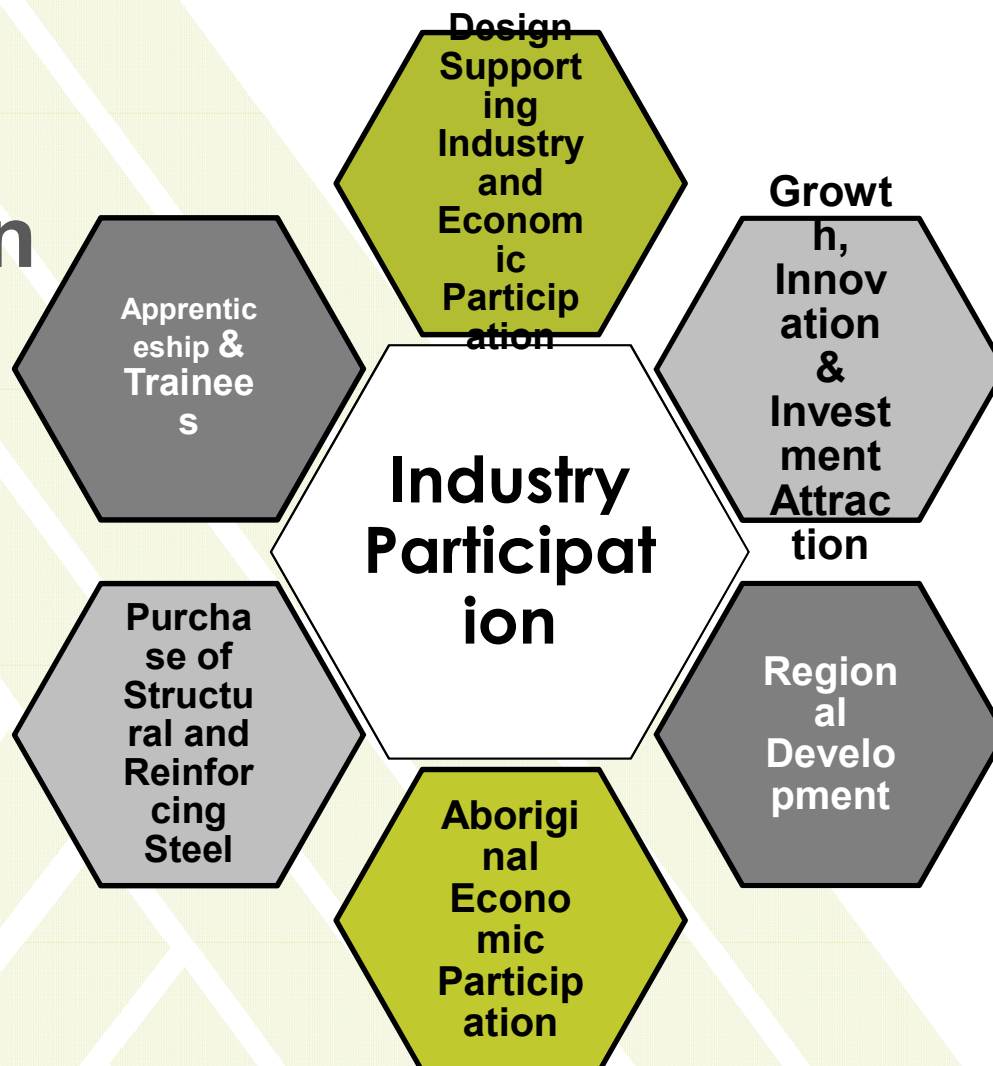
n

Design Supporting Industry and Economic Participation

Apprenticeship & Trainees

Growth, Innovation & Investment Attraction

Industry Participation

Purchase of Structural and Reinforcing Steel

Regional Development

Aboriginal Economic Participation